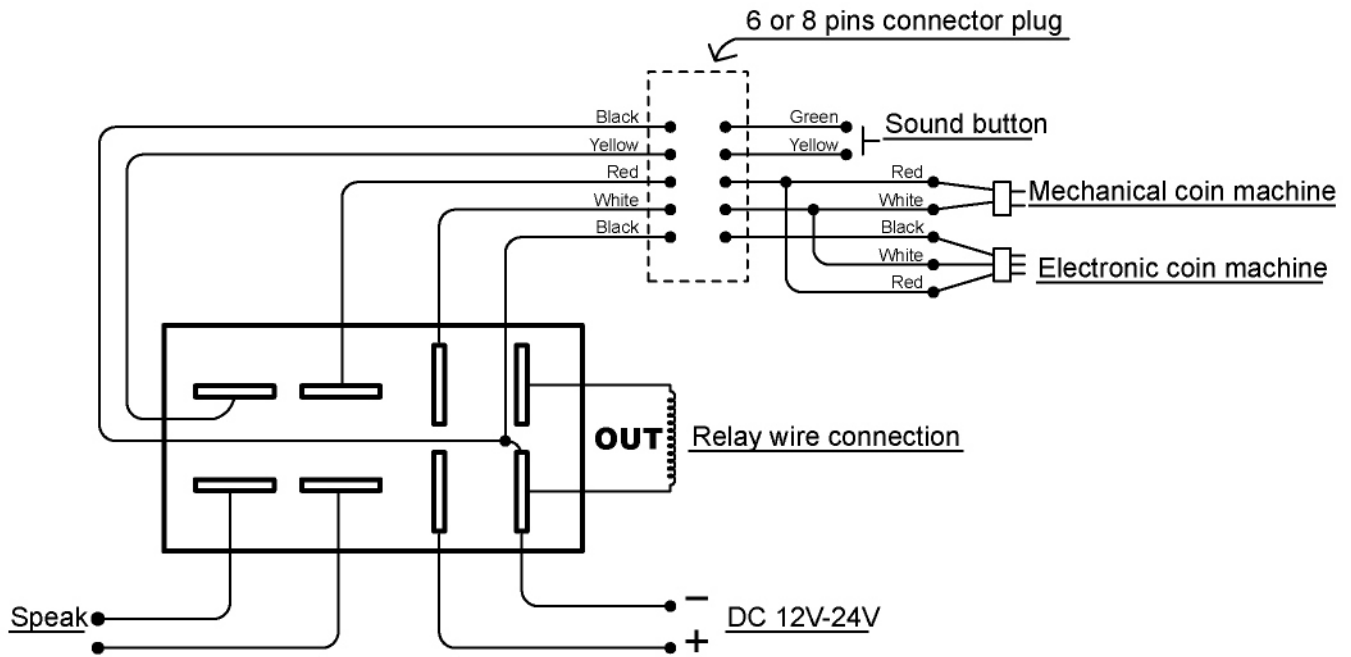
6 or 8 pins connector plug

Black
Yellow
Red
White
Black

Green
Yellow
Sound button

Red
White
Mechanical coin machine

Black
White
Red
Electronic coin machine

OUT
Relay wire connection

Speak

−
+
DC 12V-24V